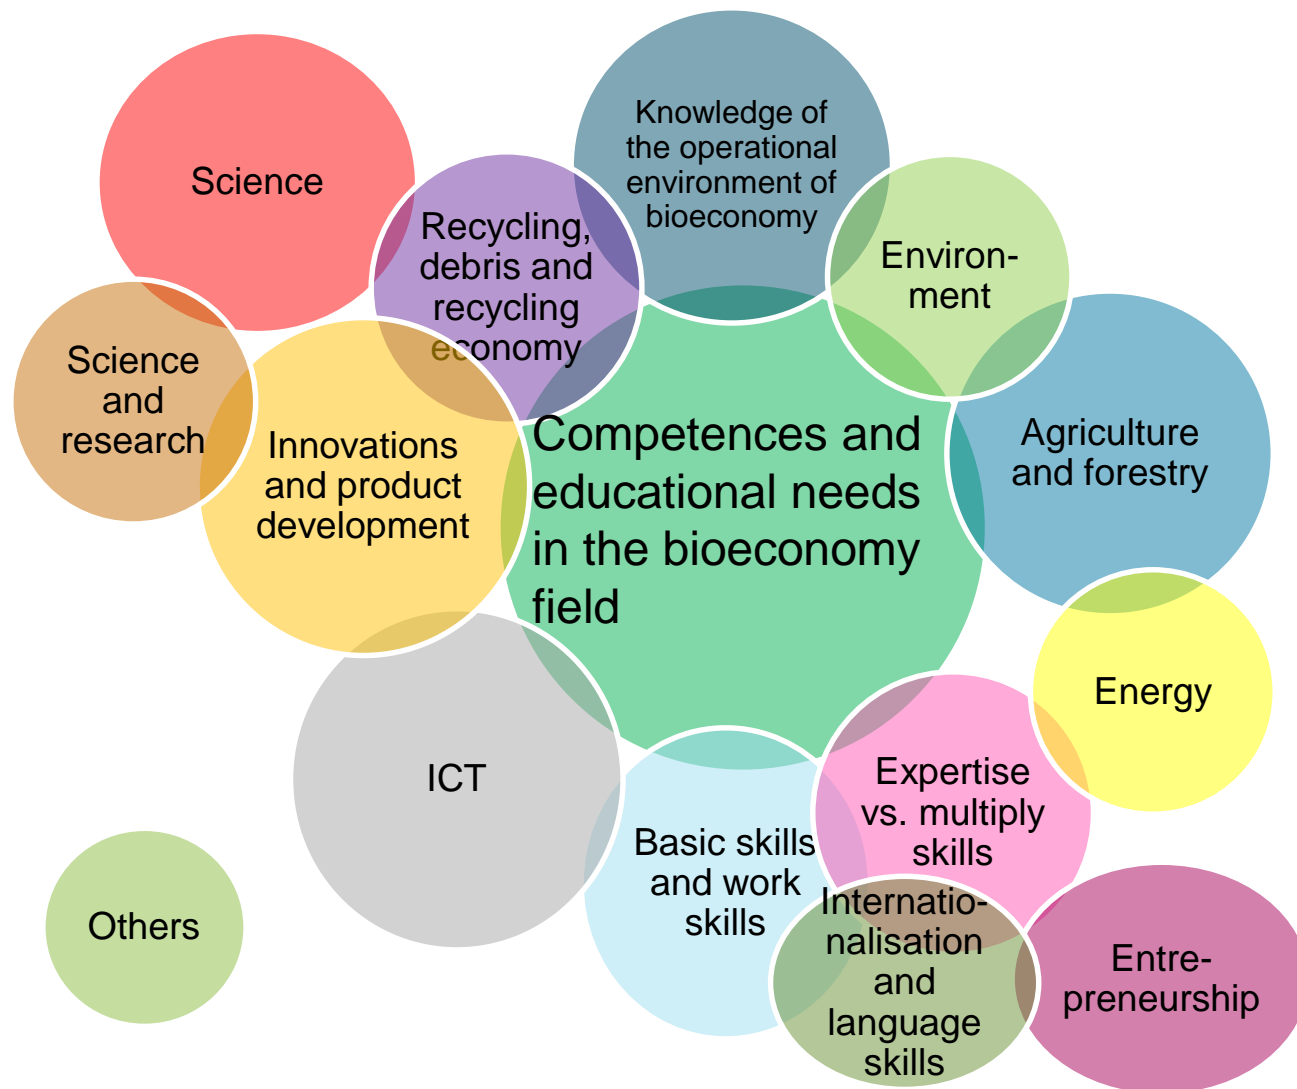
Science

Recycling, debris and recycling economy

Knowledge of the operational environment of bioeconomy

Environment

Science and research

Innovations and product development

Competences and educational needs in the bioeconomy field

Agriculture and forestry

Energy

ICT

Expertise vs. multiply skills

Basic skills and work skills

Internationalisation and language skills

Entrepreneurship

Others